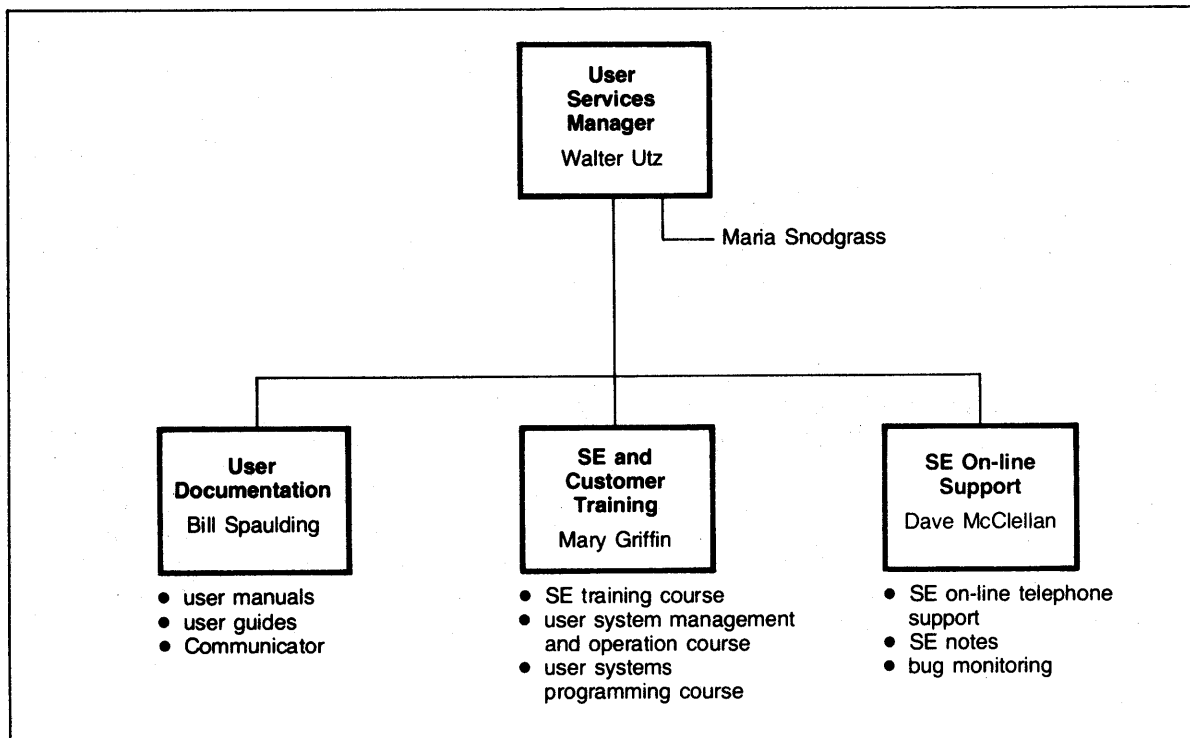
**User Services Manager**
Walter Utz

Maria Snodgrass

**User Documentation**
Bill Spaulding

- user manuals
- user guides
- Communicator

**SE and Customer Training**
Mary Griffin

- SE training course
- user system management and operation course
- user systems programming course

**SE On-line Support**
Dave McClellan

- SE on-line telephone support
- SE notes
- bug monitoring